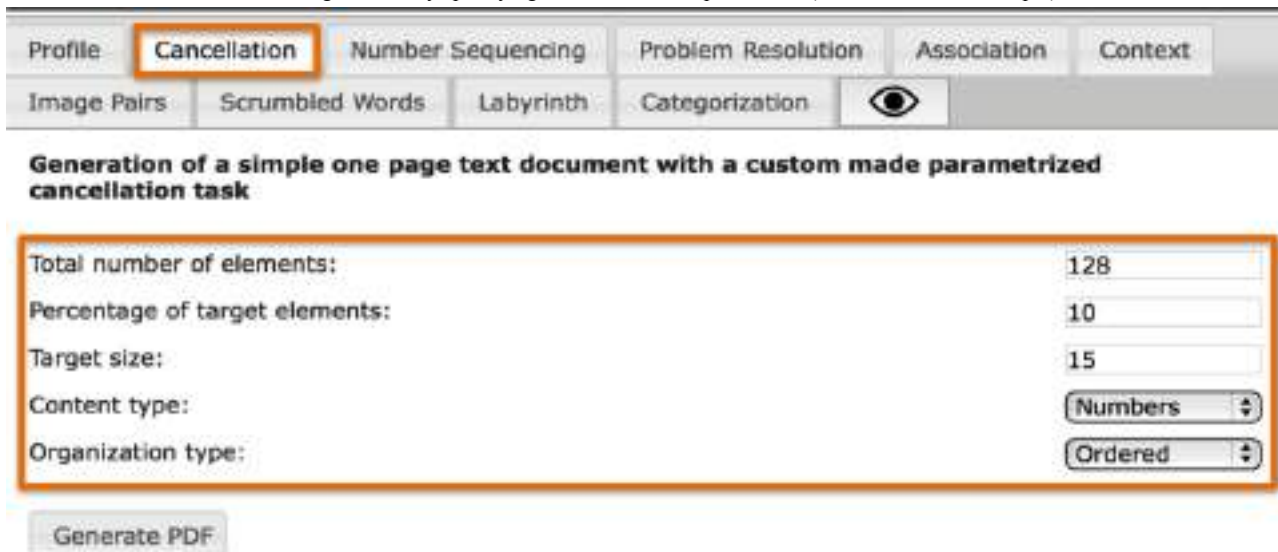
Profile | Cancellation | Number Sequencing | Problem Resolution | Association | Context
Image Pairs | Scrumbled Words | Labyrinth | Categorization

**Generation of a simple one page text document with a custom made parametrized cancellation task**

Total number of elements: 128
Percentage of target elements: 10
Target size: 15
Content type: Numbers
Organization type: Ordered

Generate PDF